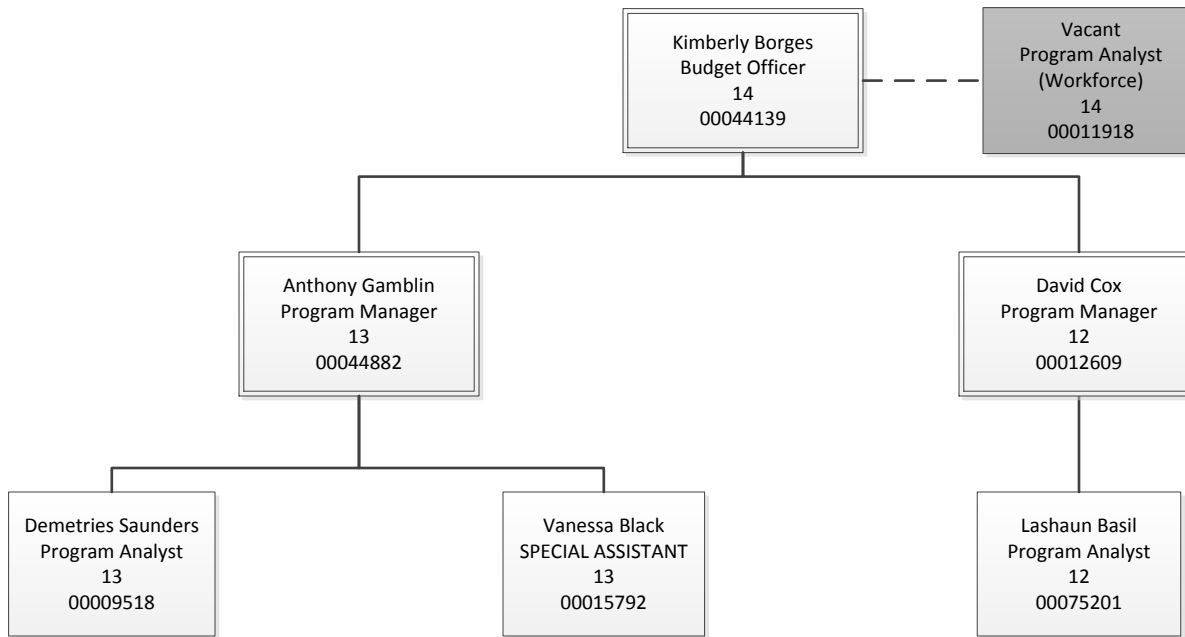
Kimberly Borges
Budget Officer
14
00044139

Vacant
Program Analyst
(Workforce)
14
00011918

Anthony Gamblin
Program Manager
13
00044882

David Cox
Program Manager
12
00012609

Demetries Saunders
Program Analyst
13
00009518

Vanessa Black
SPECIAL ASSISTANT
13
00015792

Lashaun Basil
Program Analyst
12
00075201